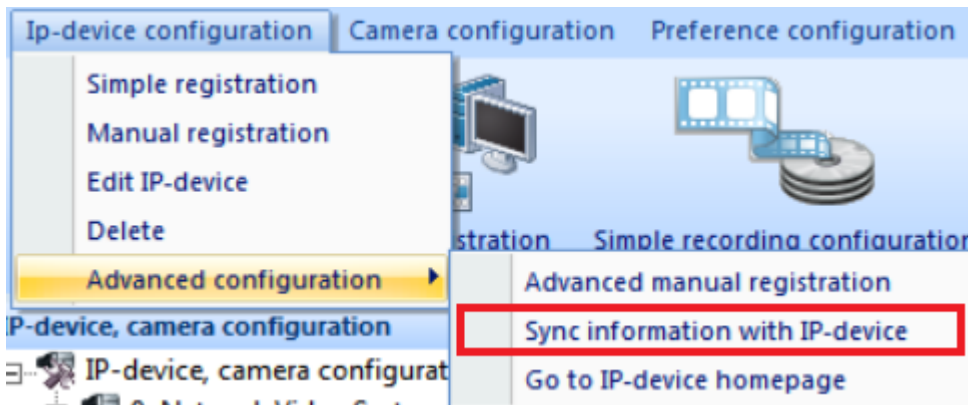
Ip-device configuration
Camera configuration
Preference configuration

Simple registration
Manual registration
Edit IP-device
Delete
Advanced configuration

stration
Simple recording configuratio

Advanced manual registration
Sync information with IP-device
Go to IP-device homepage

P-device, camera configuration
IP-device, camera configurat
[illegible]